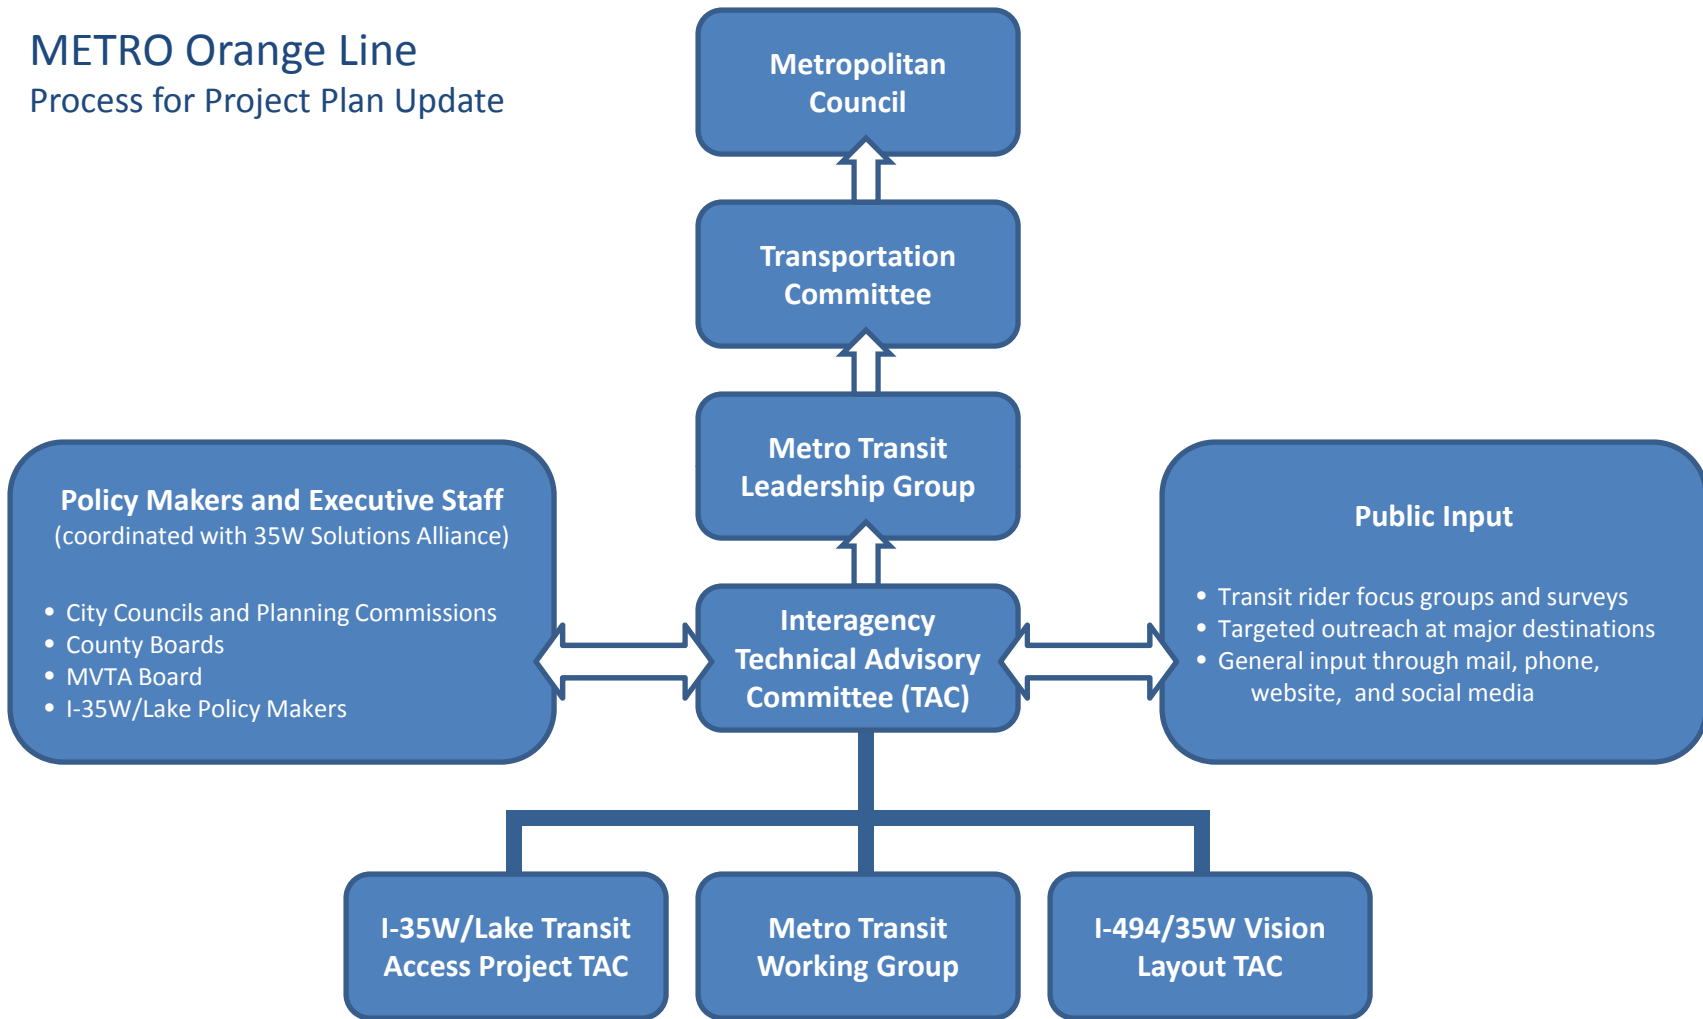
METRO Orange Line
Process for Project Plan Update

Metropolitan Council

Transportation Committee

Metro Transit Leadership Group

Policy Makers and Executive Staff
(coordinated with 35W Solutions Alliance)

- City Councils and Planning Commissions
- County Boards
- MVTA Board
- I-35W/Lake Policy Makers

Interagency Technical Advisory Committee (TAC)

Public Input

- Transit rider focus groups and surveys
- Targeted outreach at major destinations
- General input through mail, phone, website, and social media

I-35W/Lake Transit Access Project TAC

Metro Transit Working Group

I-494/35W Vision Layout TAC